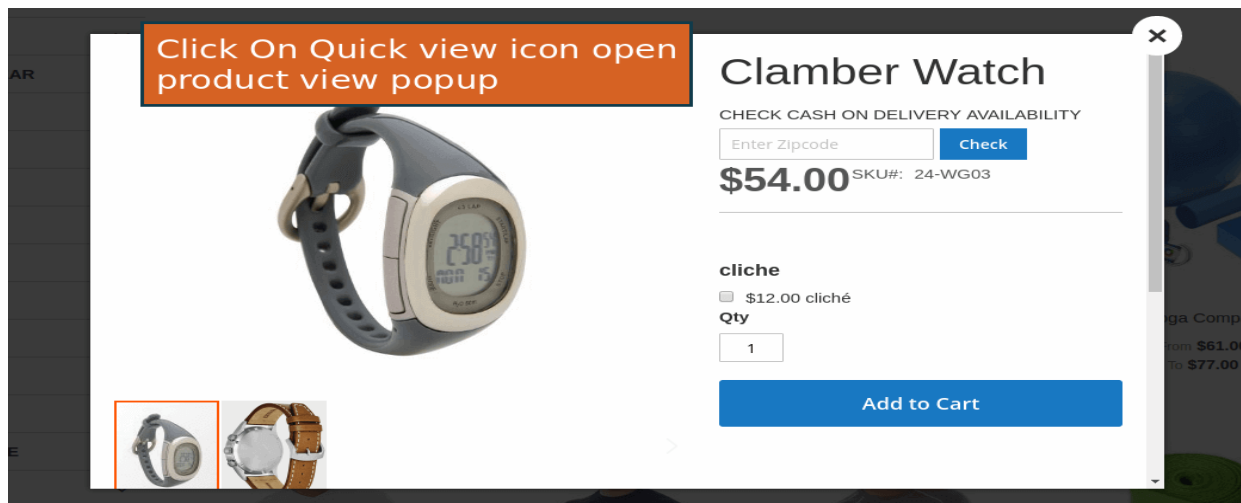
Click On Quick view icon open product view popup

AR

E

Clamber Watch

CHECK CASH ON DELIVERY AVAILABILITY

Enter Zipcode

Check

$54.00 SKU#: 24-WG03

cliche

$12.00 cliché

Qty

1

Add to Cart

ga Comp
rom $61.0
To $77.0